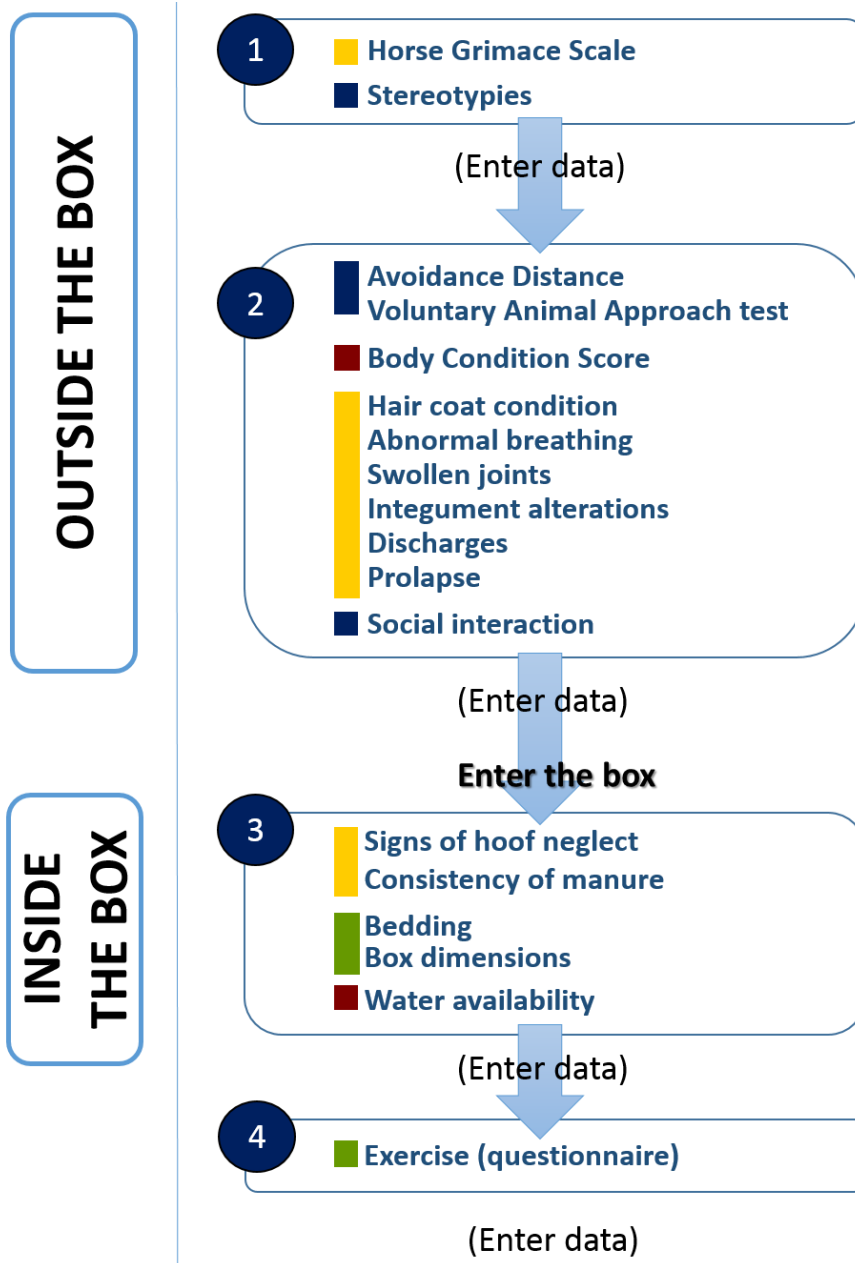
OUTSIDE THE BOX

1
Horse Grimace Scale
Stereotypies

(Enter data)

2
Avoidance Distance
Voluntary Animal Approach test
Body Condition Score
Hair coat condition
Abnormal breathing
Swollen joints
Integument alterations
Discharges
Prolapse
Social interaction

(Enter data)

Enter the box

INSIDE THE BOX

3
Signs of hoof neglect
Consistency of manure
Bedding
Box dimensions
Water availability

(Enter data)

4
Exercise (questionnaire)

(Enter data)